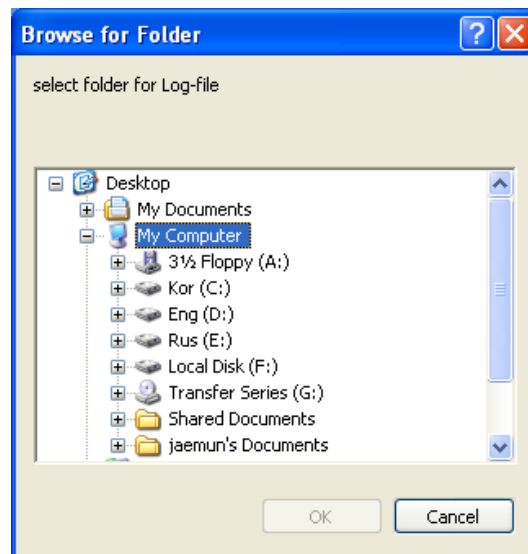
Browse for Folder

select folder for Log-file

Desktop
My Documents
My Computer
3½ Floppy (A:)
Kor (C:)
Eng (D:)
Rus (E:)
Local Disk (F:)
Transfer Series (G:)
Shared Documents
jaemun's Documents

OK
Cancel